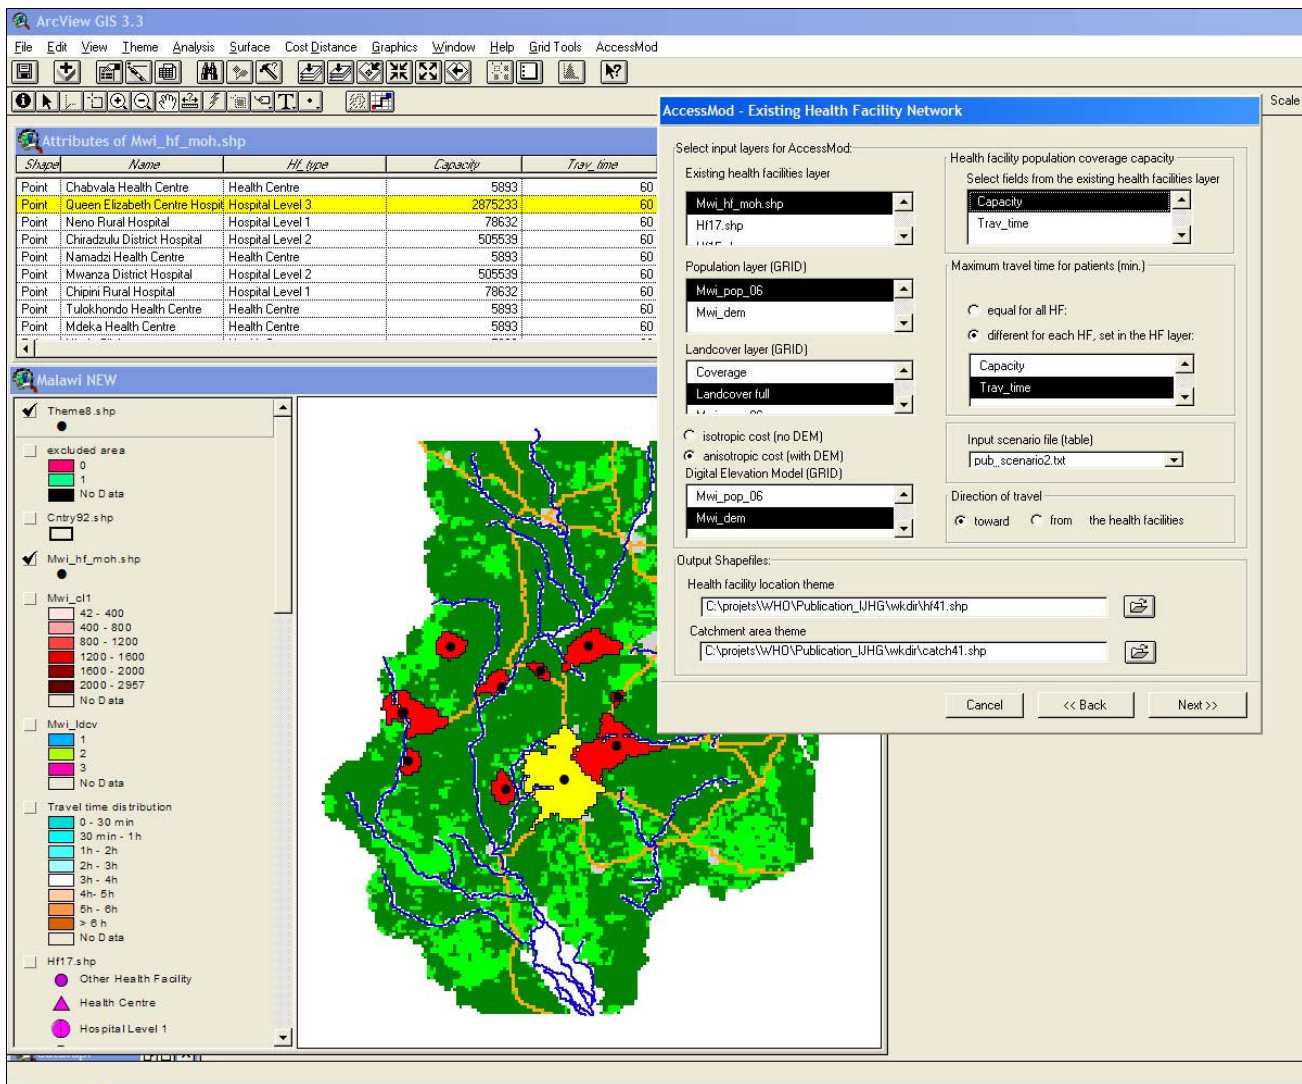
ArcView GIS 3.3

File Edit View Theme Analysis Surface Cost Distance Graphics Window Help Grid Tools AccessMod

Scale

Attributes of Mwi_hf_moh.shp

| Shape | Name | Hf_type | Capacity | Trav_time |
|---|---|---|---|---|
| Point | Chabvala Health Centre | Health Centre | 5893 | 60 |
| Point | Queen Elizabeth Centre Hospit | Hospital Level 3 | 2875233 | 60 |
| Point | Neno Rural Hospital | Hospital Level 1 | 78632 | 60 |
| Point | Chiradzulu District Hospital | Hospital Level 2 | 505539 | 60 |
| Point | Namadzi Health Centre | Health Centre | 5893 | 60 |
| Point | Mwanza District Hospital | Hospital Level 2 | 505539 | 60 |
| Point | Chipini Rural Hospital | Hospital Level 1 | 78632 | 60 |
| Point | Tulokhondo Health Centre | Health Centre | 5893 | 60 |
| Point | Mdeka Health Centre | Health Centre | 5893 | 60 |

Malawi NEW

Theme8.shp

excluded area
0
1
No Data

Cntry92.shp

Mwi_hf_moh.shp

Mwi_cl1
42 - 400
400 - 800
800 - 1200
1200 - 1600
1600 - 2000
2000 - 2957
No Data

Mwi_ldcv
1
2
3
No Data

Travel time distribution
0 - 30 min
30 min - 1h
1h - 2h
2h - 3h
3h - 4h
4h- 5h
5h - 6h
> 6 h
No Data

Hf17.shp
Other Health Facility
Health Centre
Hospital Level 1

AccessMod - Existing Health Facility Network

Select input layers for AccessMod:
Existing health facilities layer
Mwi_hf_moh.shp
Hf17.shp

Population layer (GRID)
Mwi_pop_06
Mwi_dem

Landcover layer (GRID)
Coverage
Landcover full

isotropic cost (no DEM)
anisotropic cost (with DEM)
Digital Elevation Model (GRID)
Mwi_pop_06
Mwi_dem

Health facility population coverage capacity
Select fields from the existing health facilities layer
Capacity
Trav_time

Maximum travel time for patients (min.)
equal for all HF:
different for each HF, set in the HF layer:
Capacity
Trav_time

Input scenario file (table)
pub_scenario2.txt

Direction of travel
toward from the health facilities

Output Shapefiles:
Health facility location theme
C:\projets\WHO\Publication_IJHG\wkdir\hf41.shp
Catchment area theme
C:\projets\WHO\Publication_IJHG\wkdir\catch41.shp

Cancel << Back Next >>